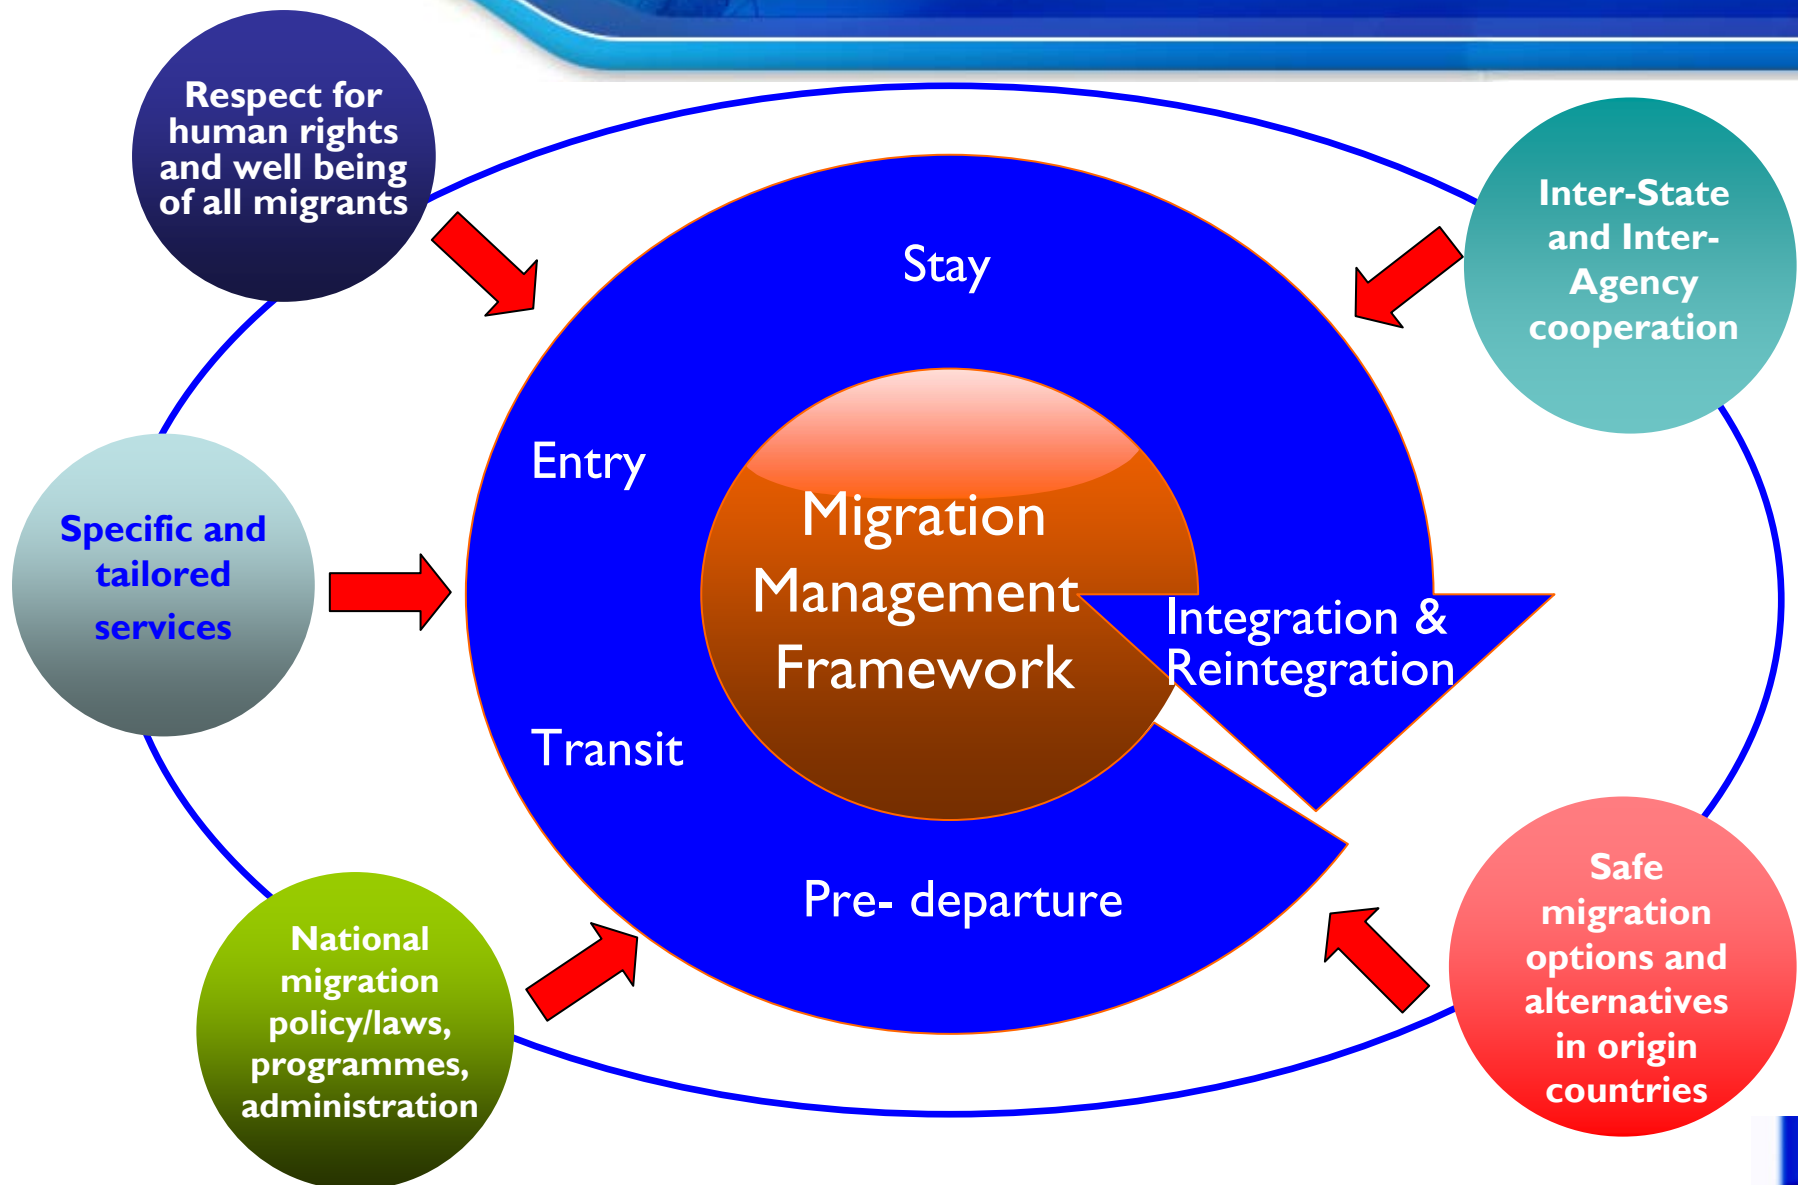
Respect for human rights and well being of all migrants

Inter-State and Inter-Agency cooperation

Stay

Entry

Migration Management Framework

Integration & Reintegration

Specific and tailored services

Transit

Pre- departure

National migration policy/laws, programmes, administration

Safe migration options and alternatives in origin countries